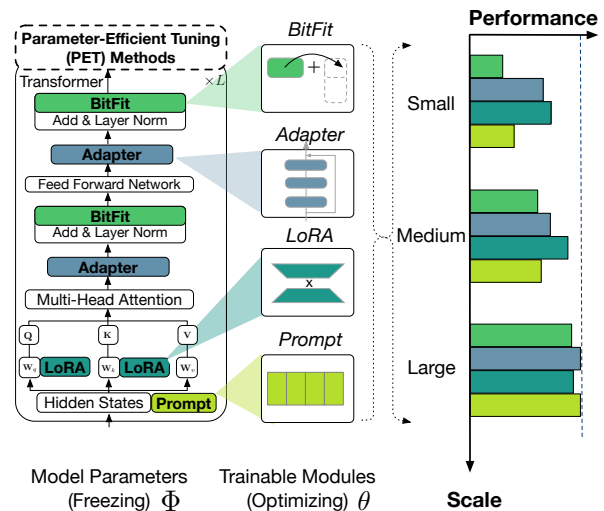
Parameter-Efficient Tuning (PET) Methods

Transformer $\times L$

BitFit
Add & Layer Norm

Adapter

Feed Forward Network

BitFit
Add & Layer Norm

Adapter

Multi-Head Attention

Q K V

$W_q$ LoRA $W_k$ LoRA $W_v$

Hidden States Prompt

BitFit

Adapter

LoRA

x

Prompt

Performance

Small

Medium

Large

Scale

Model Parameters (Freezing) $\Phi$

Trainable Modules (Optimizing) $\theta$